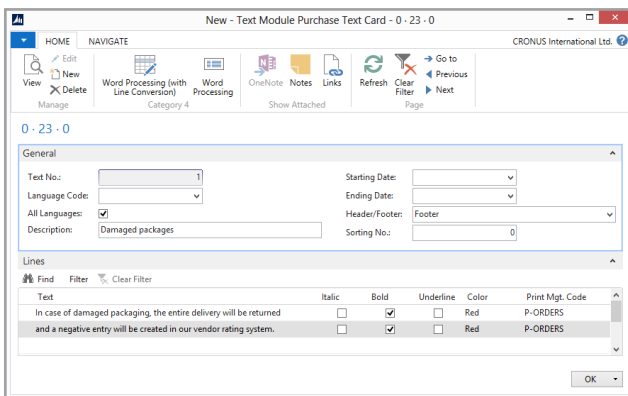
New - Text Module Purchase Text Card - 0 · 23 · 0

HOME NAVIGATE

CRONUS International Ltd.

View
Edit
New
Delete
Manage

Word Processing (with Line Conversion)
Word Processing
Category 4

OneNote Notes Links
Show Attached

Refresh Clear Filter
Go to
Previous
Next
Page

0 · 23 · 0

General

Text No.: 1
Language Code:
All Languages: ✔
Description: Damaged packages

Starting Date:
Ending Date:
Header/Footer: Footer
Sorting No.: 0

Lines

Find Filter Clear Filter

| Text | Italic | Bold | Underline | Color | Print Mgt. Code |
|---|---|---|---|---|---|
| In case of damaged packaging, the entire delivery will be returned | ☐ | ✔ | ☐ | Red | P-ORDERS |
| and a negative entry will be created in our vendor rating system. | ☐ | ✔ | ☐ | Red | P-ORDERS |

OK